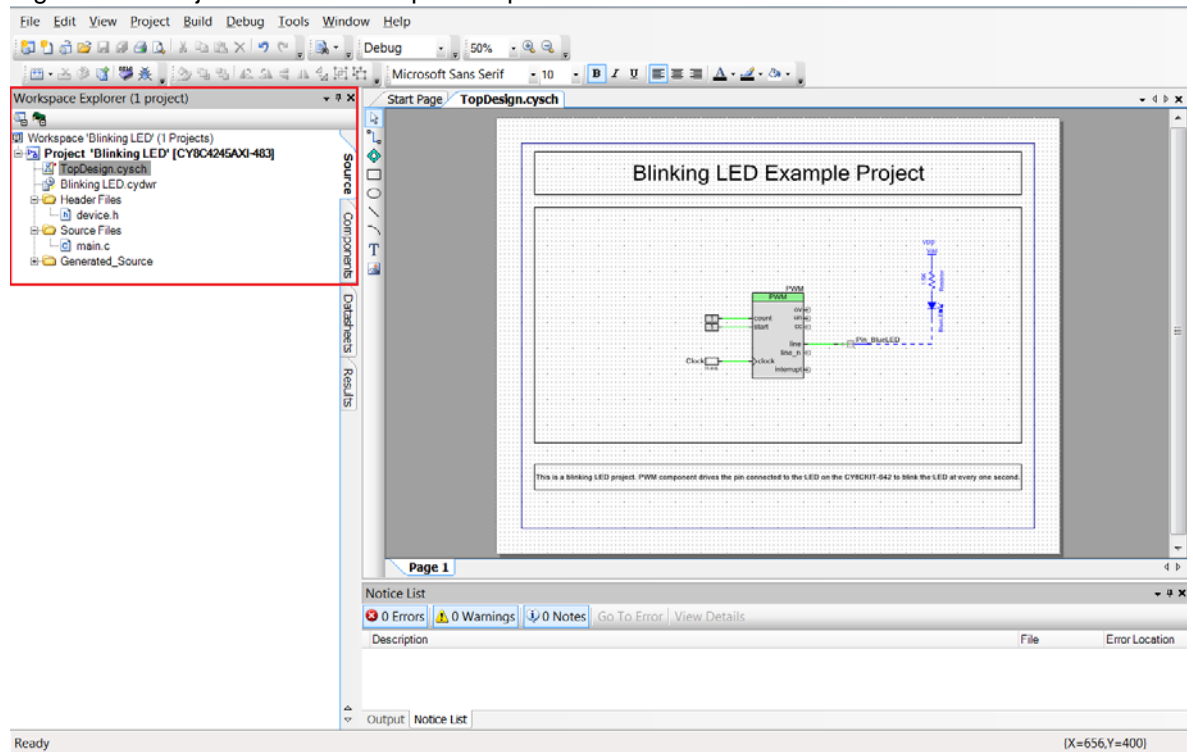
File Edit View Project Build Debug Tools Window Help

Debug 50%

Microsoft Sans Serif 10 B I U

Workspace Explorer (1 project)

Workspace 'Blinking LED' (1 Projects)
Project 'Blinking LED' [CY8C4245AXI-483]
TopDesign.cysch
Blinking LED.cydwr
Header Files
device.h
Source Files
main.c
Generated_Source

Source
Components
Datasheets
Results

Start Page TopDesign.cysch

Blinking LED Example Project

PWM
PWM
count
start
ov
un
cc
line
line_n
clock
interrupt
Clock
Pin_BlueLED
VDD
Resistor

This is a blinking LED project. PWM component drives the pin connected to the LED on the CY8CKIT-042 to blink the LED at every one second.

Page 1

Notice List
0 Errors 0 Warnings 0 Notes Go To Error View Details
Description File Error Location

Output Notice List

Ready (X=656,Y=400)